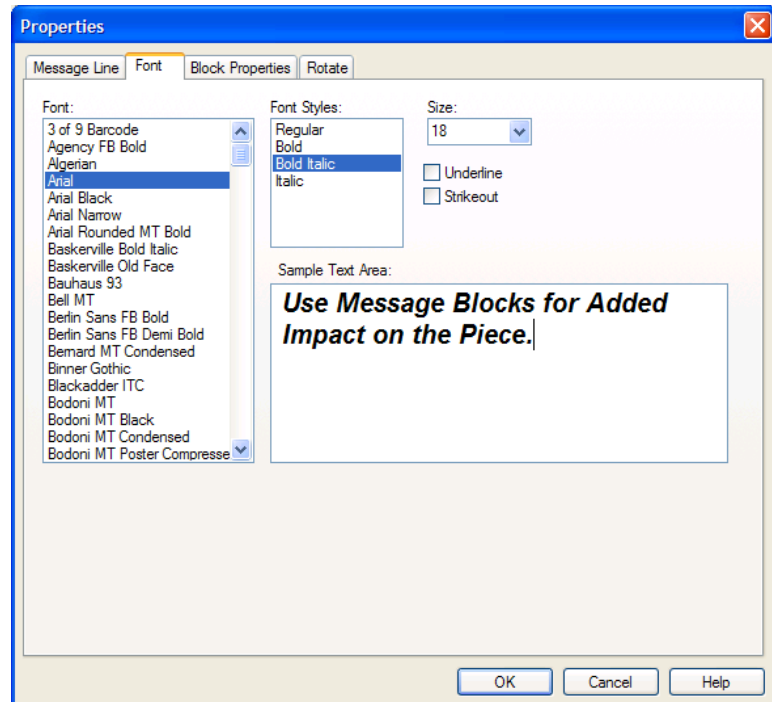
Properties

Message Line
Font
Block Properties
Rotate

Font:
3 of 9 Barcode
Agency FB Bold
Algerian
Arial
Arial Black
Arial Narrow
Arial Rounded MT Bold
Baskerville Bold Italic
Baskerville Old Face
Bauhaus 93
Bell MT
Berlin Sans FB Bold
Berlin Sans FB Demi Bold
Bernard MT Condensed
Binner Gothic
Blackadder ITC
Bodoni MT
Bodoni MT Black
Bodoni MT Condensed
Bodoni MT Poster Compresse

Font Styles:
Regular
Bold
Bold Italic
Italic

Size:
18

Underline
Strikeout

Sample Text Area:
Use Message Blocks for Added Impact on the Piece.

OK
Cancel
Help